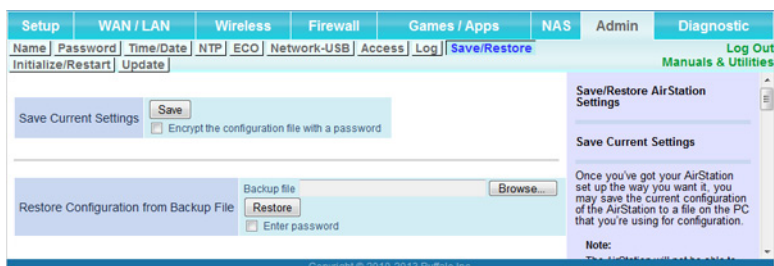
Setup | WAN / LAN | Wireless | Firewall | Games / Apps | NAS | Admin | Diagnostic

Name | Password | Time/Date | NTP | ECO | Network-USB | Access | Log | Save/Restore
Initialize/Restart | Update

Log Out
Manuals & Utilities

Save Current Settings
Save
Encrypt the configuration file with a password

Restore Configuration from Backup File
Backup file
Browse...
Restore
Enter password

Save/Restore AirStation Settings

Save Current Settings

Once you've got your AirStation set up the way you want it, you may save the current configuration of the AirStation to a file on the PC that you're using for configuration.

Note:
The AirStation will not be able to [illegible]

Copyright © 2010-2013 Buffalo Inc.